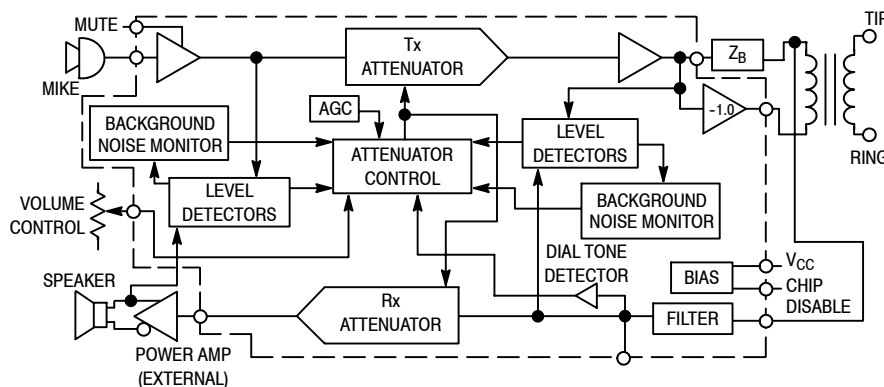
MUTE
MIKE
Tx ATTENUATOR
$Z_B$
TIP
RING
AGC
BACKGROUND NOISE MONITOR
ATTENUATOR CONTROL
LEVEL DETECTORS
-1.0
VOLUME CONTROL
LEVEL DETECTORS
BACKGROUND NOISE MONITOR
DIAL TONE DETECTOR
SPEAKER
BIAS
$V_{CC}$
CHIP DISABLE
Rx ATTENUATOR
FILTER
POWER AMP (EXTERNAL)